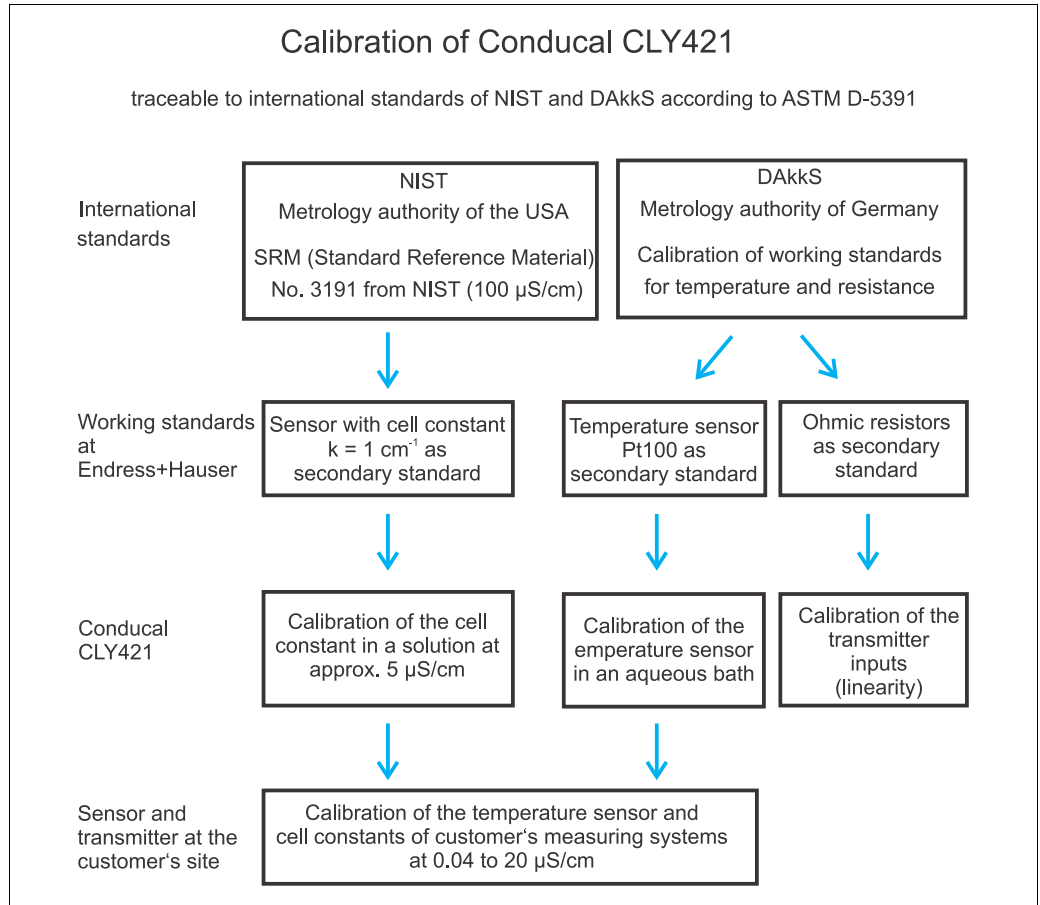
Calibration of Conducal CLY421

traceable to international standards of NIST and DAkkS according to ASTM D-5391

International standards

NIST
Metrology authority of the USA
SRM (Standard Reference Material) No. 3191 from NIST (100 µS/cm)

DAkkS
Metrology authority of Germany
Calibration of working standards for temperature and resistance

Working standards at Endress+Hauser

Sensor with cell constant k = 1 cm$^{-1}$ as secondary standard

Temperature sensor Pt100 as secondary standard

Ohmic resistors as secondary standard

Conducal CLY421

Calibration of the cell constant in a solution at approx. 5 µS/cm

Calibration of the emperature sensor in an aqueous bath

Calibration of the transmitter inputs (linearity)

Sensor and transmitter at the customer‘s site

Calibration of the temperature sensor and cell constants of customer‘s measuring systems at 0.04 to 20 µS/cm